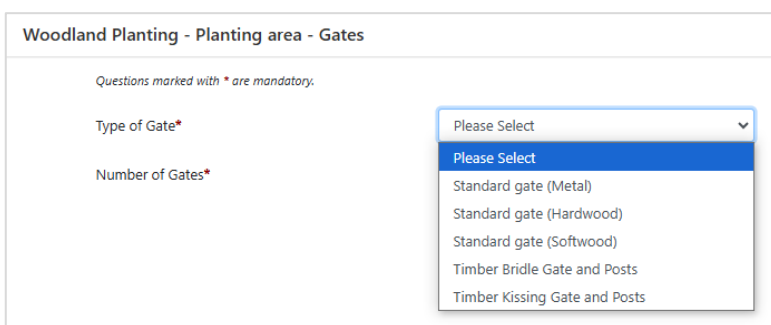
Woodland Planting - Planting area - Gates

Questions marked with * are mandatory.

Type of Gate*

Please Select

Number of Gates*

Please Select
Standard gate (Metal)
Standard gate (Hardwood)
Standard gate (Softwood)
Timber Bridle Gate and Posts
Timber Kissing Gate and Posts